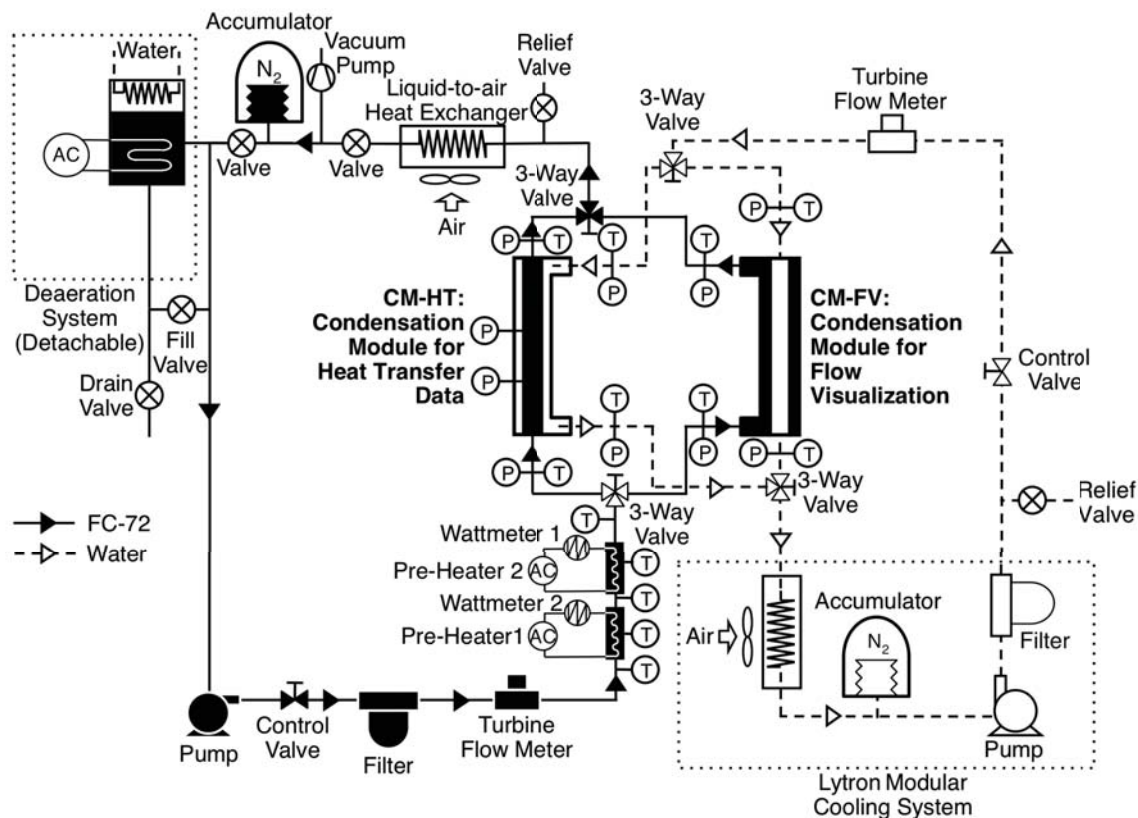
Accumulator
Water
$N_2$
Vacuum Pump
Relief Valve
Liquid-to-air Heat Exchanger
Turbine Flow Meter
3-Way Valve
AC
Valve
Valve
3-Way Valve
Air
P T
P T
T
P
T
P
P T
Deaeration System (Detachable)
Fill Valve
Drain Valve
CM-HT: Condensation Module for Heat Transfer Data
P
P
CM-FV: Condensation Module for Flow Visualization
Control Valve
T
P
T
P
P T
P T
3-Way Valve
3-Way Valve
Relief Valve
FC-72
Water
T
Wattmeter 1
Pre-Heater 2 AC
T
T
Wattmeter 2
Pre-Heater1 AC
T
T
T
Air
Accumulator
$N_2$
Filter
Pump
Control Valve
Filter
Turbine Flow Meter
Pump
Lytron Modular Cooling System